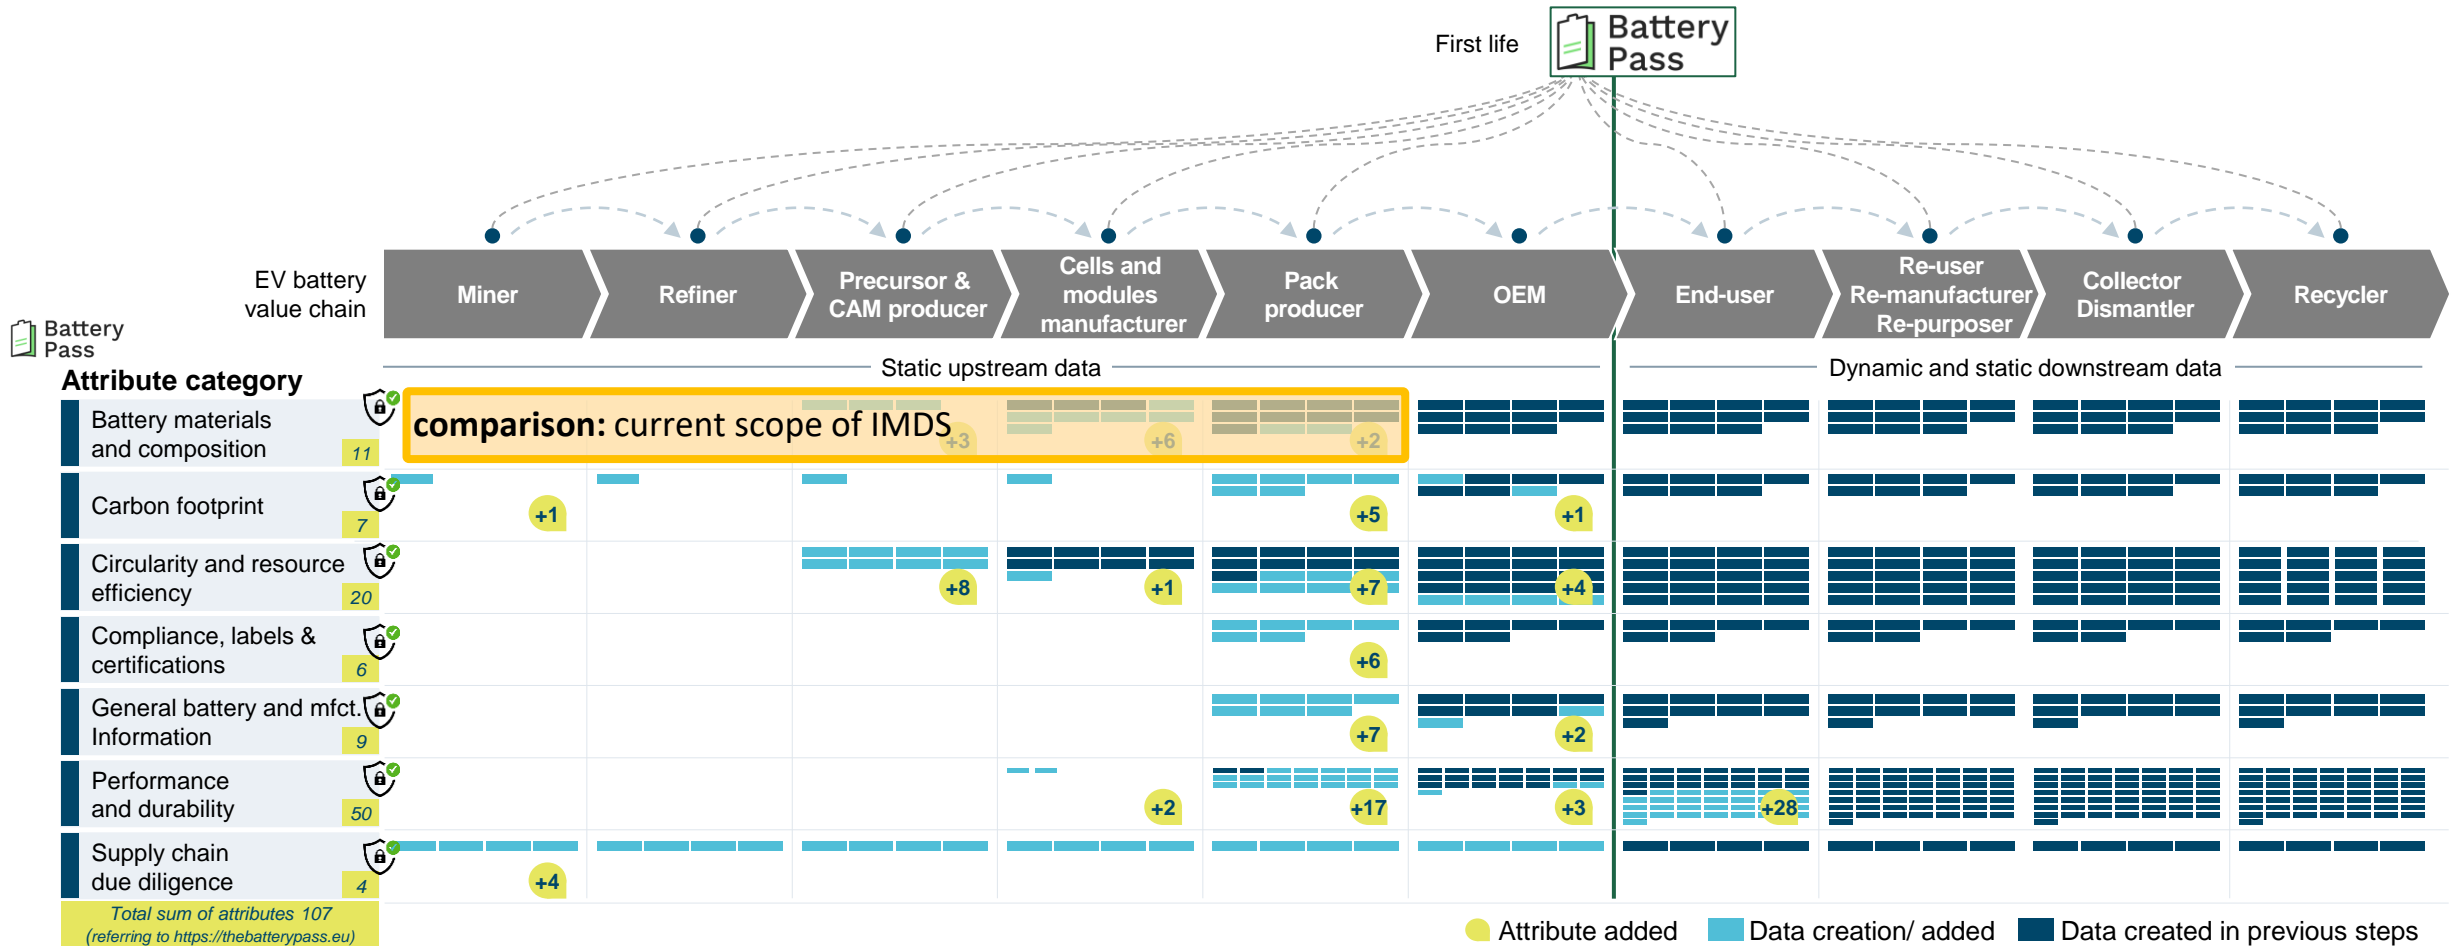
First life

Battery Pass

EV battery value chain

Battery Pass

Miner | Refiner | Precursor & CAM producer | Cells and modules manufacturer | Pack producer | OEM | End-user | Re-user Re-manufacturer Re-purposer | Collector Dismantler | Recycler

Static upstream data

Dynamic and static downstream data

Attribute category

Battery materials and composition 11

comparison: current scope of IMDS

+3 +6 +2

Carbon footprint 7

+1 +5 +1

Circularity and resource efficiency 20

+8 +1 +7 +4

Compliance, labels & certifications 6

+6

General battery and mfct. Information 9

+7 +2

Performance and durability 50

+2 +17 +3 +28

Supply chain due diligence 4

+4

Total sum of attributes 107
(referring to https://thebatterypass.eu)

Attribute added Data creation/ added Data created in previous steps